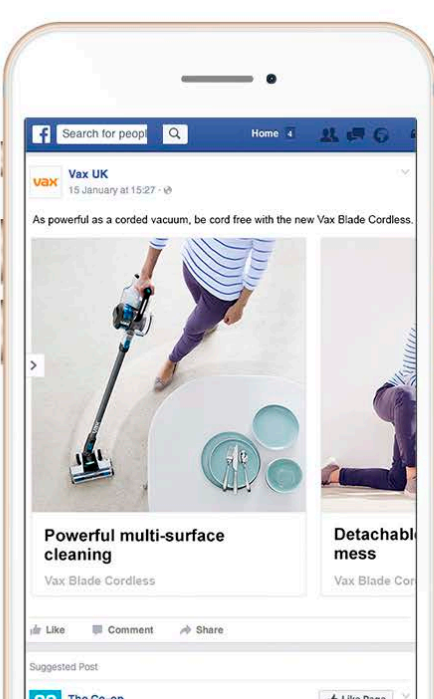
Search for peopl

Home 4

vax

Vax UK

15 January at 15:27 ·

As powerful as a corded vacuum, be cord free with the new Vax Blade Cordless.

Powerful multi-surface cleaning

Vax Blade Cordless

Detachabl mess

Vax Blade Cor

Like

Comment

Share

Suggested Post

The Co-op

Like Page